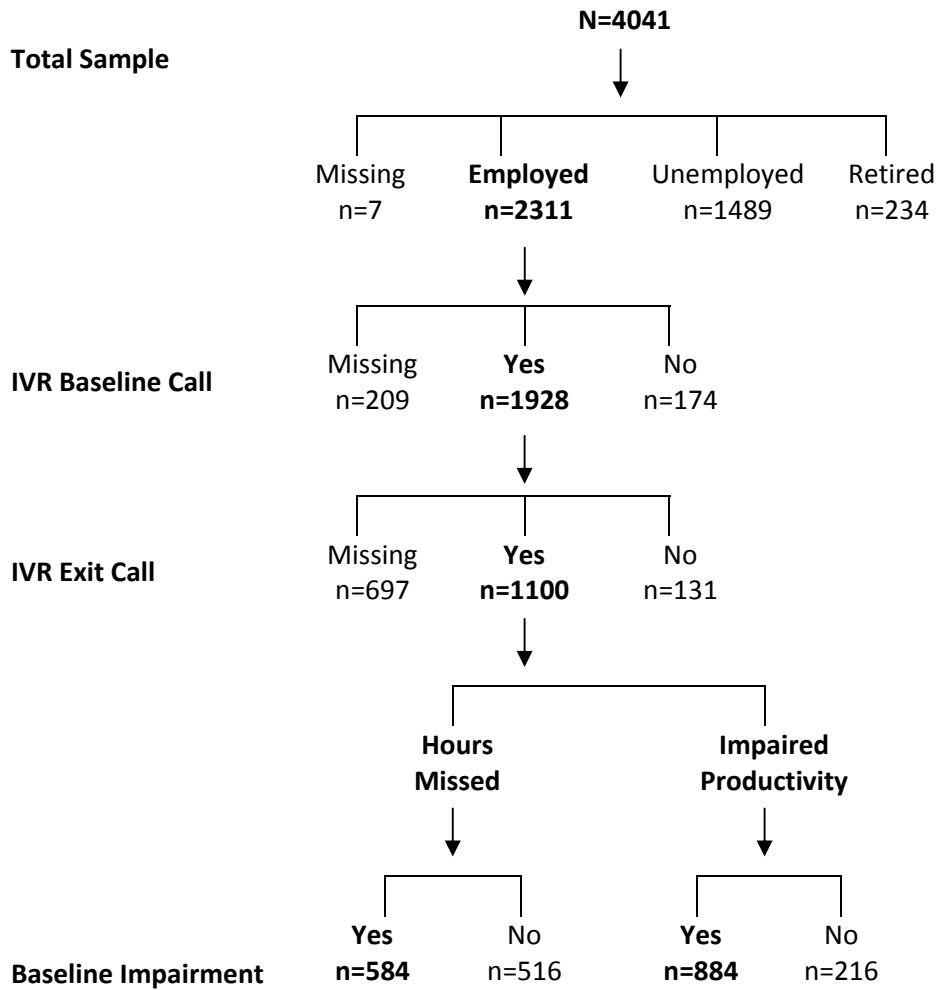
N=4041

Total Sample

Missing n=7

Employed n=2311

Unemployed n=1489

Retired n=234

IVR Baseline Call

Missing n=209

Yes n=1928

No n=174

IVR Exit Call

Missing n=697

Yes n=1100

No n=131

Hours Missed

Impaired Productivity

Baseline Impairment

Yes n=584

No n=516

Yes n=884

No n=216